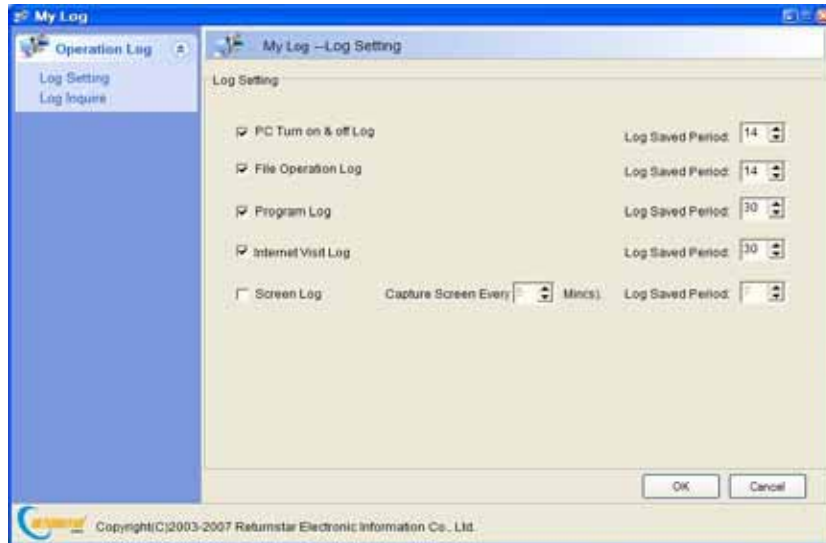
My Log

Operation Log

Log Setting
Log Inqure

My Log --Log Setting

Log Setting

PC Turn on & off Log
Log Saved Period: 14

File Operation Log
Log Saved Period: 14

Program Log
Log Saved Period: 30

Internet Visit Log
Log Saved Period: 30

Screen Log
Capture Screen Every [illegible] Min(s).
Log Saved Period: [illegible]

OK
Cancel

Copyright(C)2003-2007 Returnstar Electronic Information Co., Ltd.